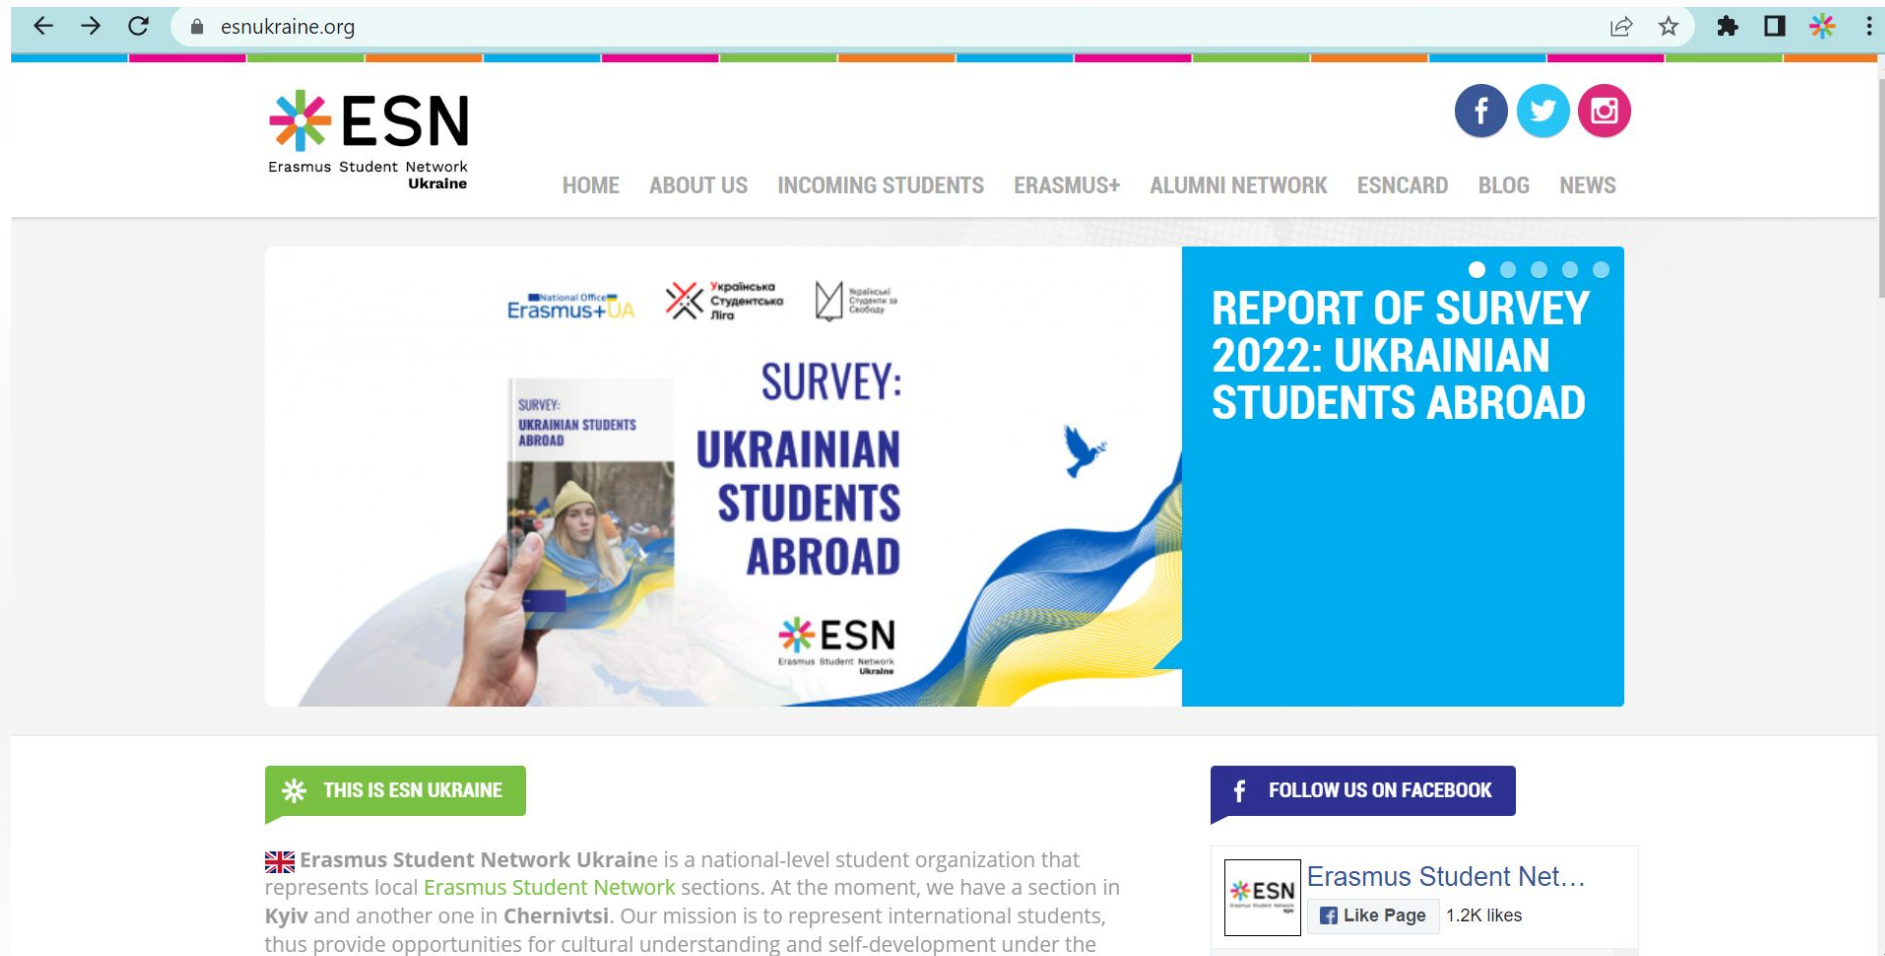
esnukraine.org

ESN
Erasmus Student Network
Ukraine

HOME ABOUT US INCOMING STUDENTS ERASMUS+ ALUMNI NETWORK ESNCARD BLOG NEWS

National Office Erasmus+ UA
Українська Студентська Ліга
Українські Студенти за Свободу

SURVEY:
UKRAINIAN STUDENTS ABROAD

SURVEY:
UKRAINIAN STUDENTS ABROAD

ESN
Erasmus Student Network
Ukraine

REPORT OF SURVEY 2022: UKRAINIAN STUDENTS ABROAD

THIS IS ESN UKRAINE

Erasmus Student Network Ukraine is a national-level student organization that represents local Erasmus Student Network sections. At the moment, we have a section in Kyiv and another one in Chernivtsi. Our mission is to represent international students, thus provide opportunities for cultural understanding and self-development under the

FOLLOW US ON FACEBOOK

ESN
Erasmus Student Net…
Like Page
1.2K likes